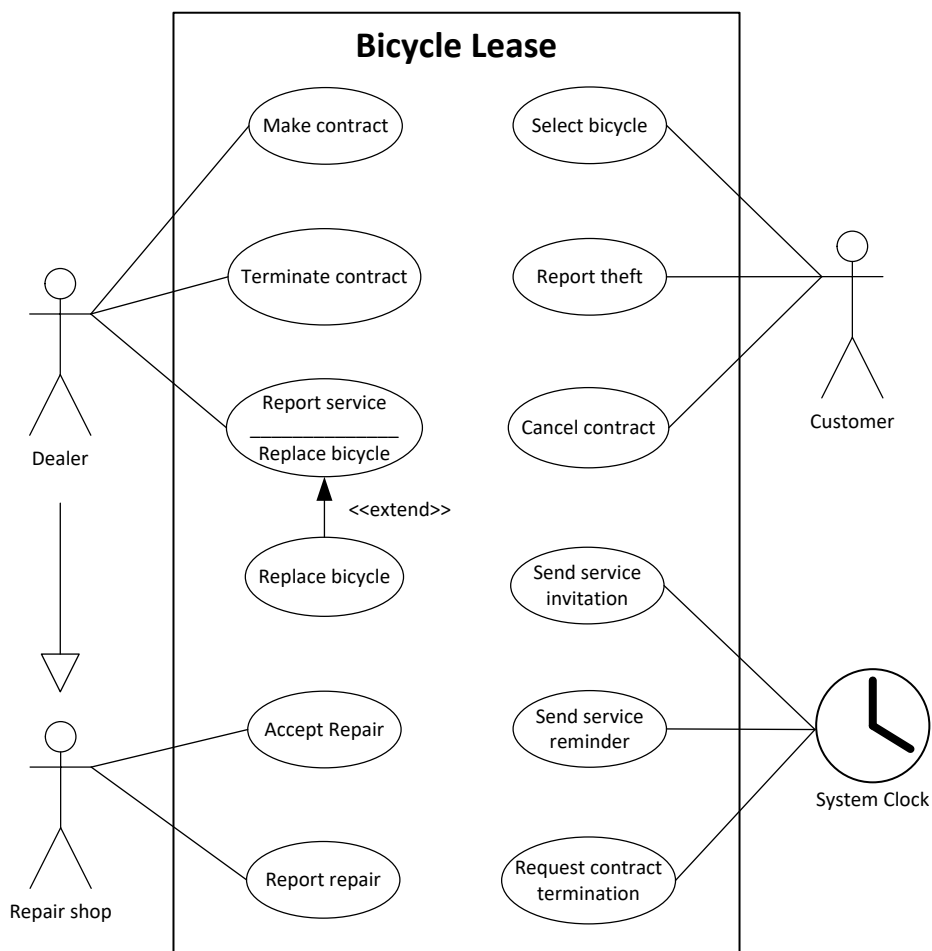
Bicycle Lease

Make contract

Select bicycle

Terminate contract

Report theft

Report service

Replace bicycle

Cancel contract

<<extend>>

Replace bicycle

Send service invitation

Accept Repair

Send service reminder

Report repair

Request contract termination

Dealer

Customer

Repair shop

System Clock